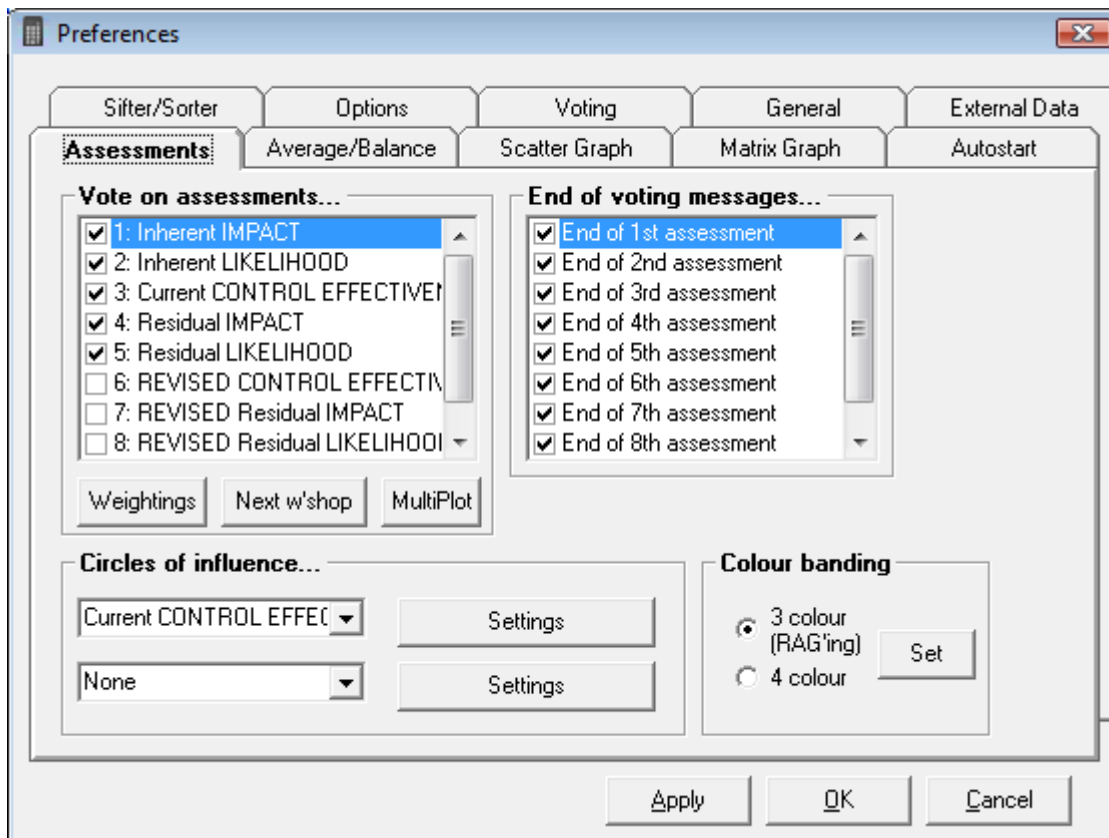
Preferences

Sifter/Sorter
Options
Voting
General
External Data
Assessments
Average/Balance
Scatter Graph
Matrix Graph
Autostart

Vote on assessments...
1: Inherent IMPACT
2: Inherent LIKELIHOOD
3: Current CONTROL EFFECTIVEN
4: Residual IMPACT
5: Residual LIKELIHOOD
6: REVISED CONTROL EFFECTIV
7: REVISED Residual IMPACT
8: REVISED Residual LIKELIHOOI

Weightings
Next w'shop
MultiPlot

End of voting messages...
End of 1st assessment
End of 2nd assessment
End of 3rd assessment
End of 4th assessment
End of 5th assessment
End of 6th assessment
End of 7th assessment
End of 8th assessment

Circles of influence...
Current CONTROL EFFEC
Settings
None
Settings

Colour banding
3 colour (RAG'ing)
4 colour
Set

Apply
OK
Cancel